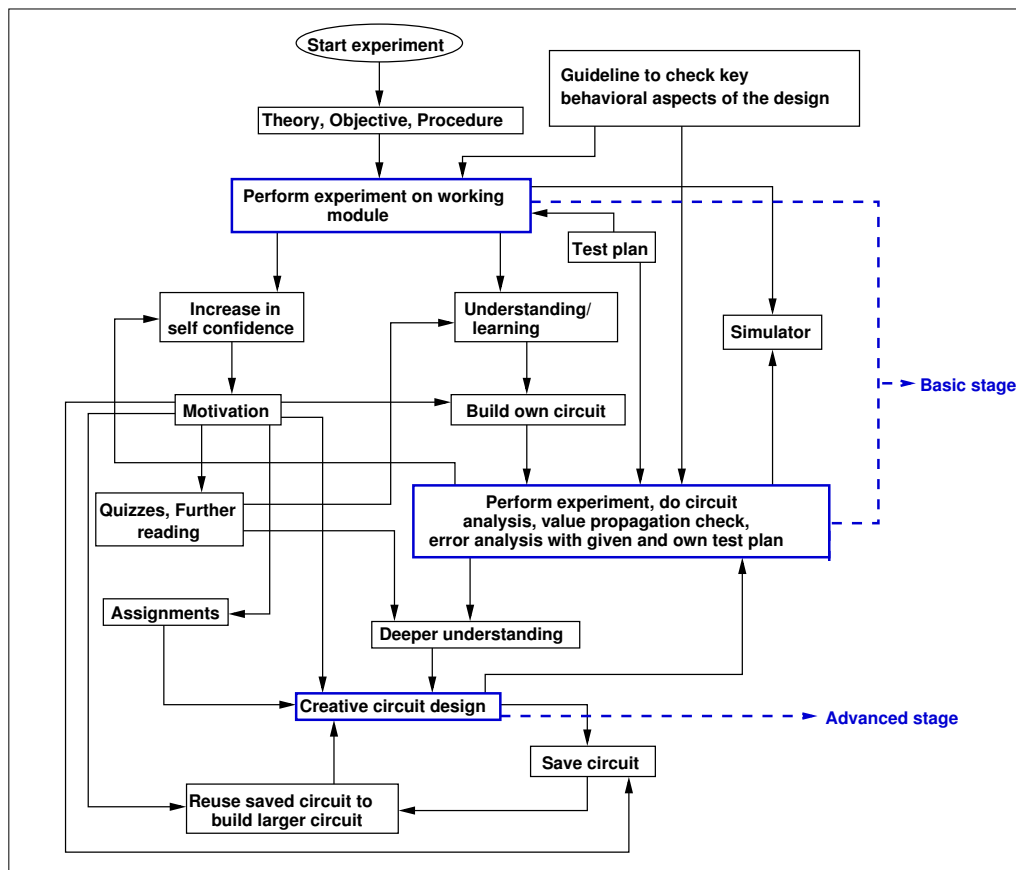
Start experiment

Guideline to check key behavioral aspects of the design

Theory, Objective, Procedure

Perform experiment on working module

Test plan

Increase in self confidence

Understanding/ learning

Simulator

Basic stage

Motivation

Build own circuit

Quizzes, Further reading

Perform experiment, do circuit analysis, value propagation check, error analysis with given and own test plan

Assignments

Deeper understanding

Creative circuit design

Advanced stage

Save circuit

Reuse saved circuit to build larger circuit